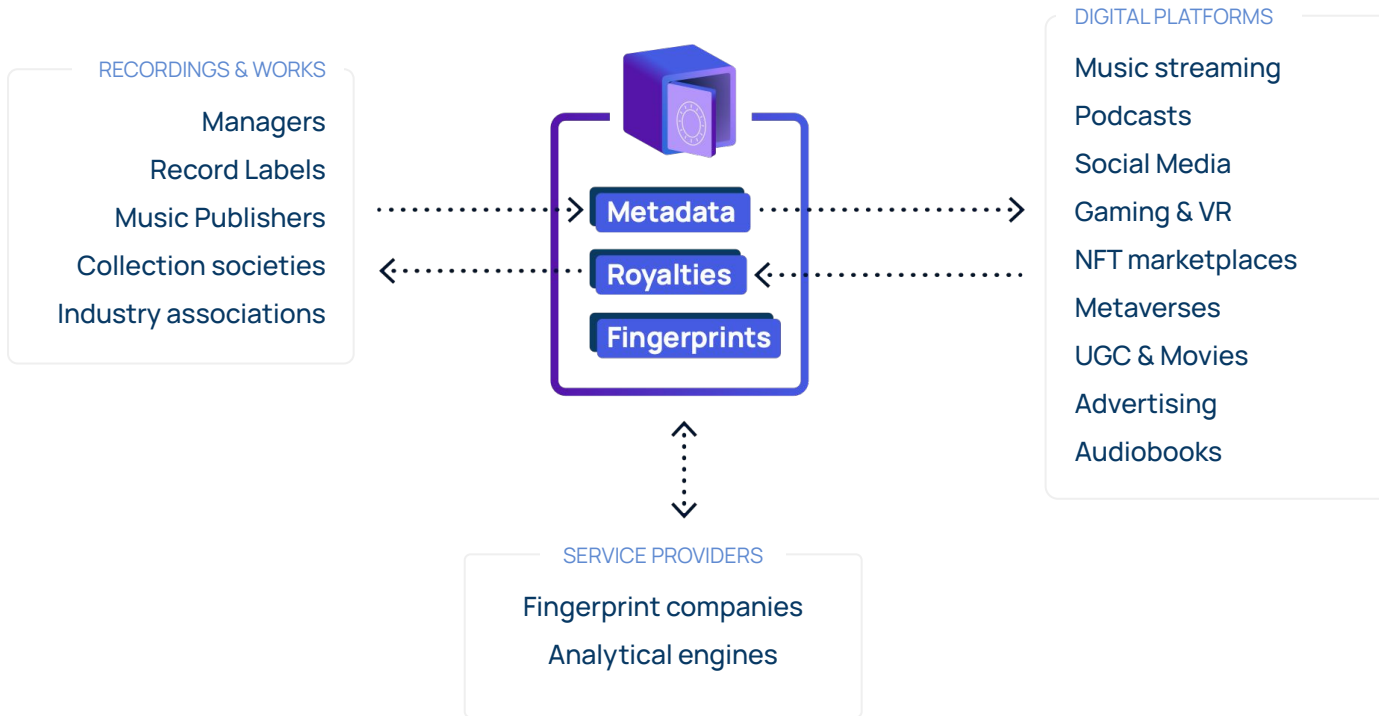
RECORDINGS & WORKS

Managers
Record Labels
Music Publishers
Collection societies
Industry associations

Metadata
Royalties
Fingerprints

DIGITAL PLATFORMS

Music streaming
Podcasts
Social Media
Gaming & VR
NFT marketplaces
Metaverses
UGC & Movies
Advertising
Audiobooks

SERVICE PROVIDERS

Fingerprint companies
Analytical engines